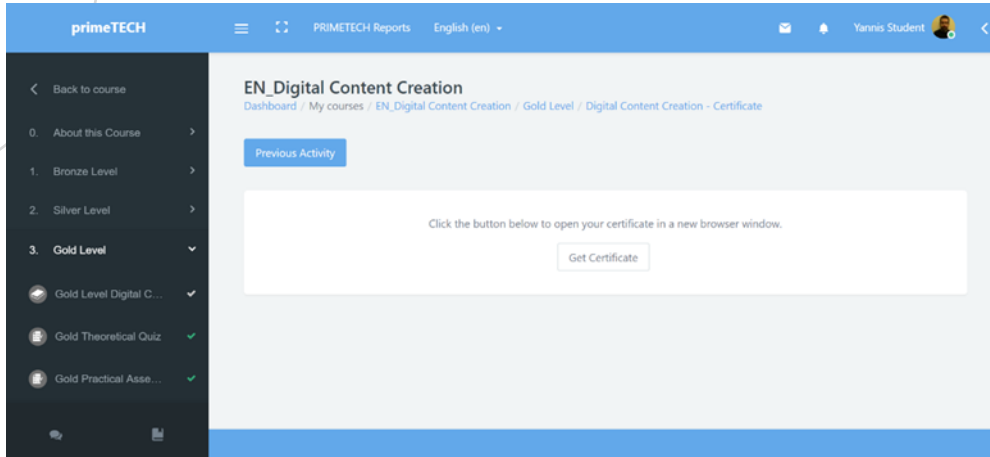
primeTECH

PRIMETECH Reports English (en)

Yannis Student

Back to course

0. About this Course

1. Bronze Level

2. Silver Level

3. Gold Level

Gold Level Digital C...

Gold Theoretical Quiz

Gold Practical Asse...

EN_Digital Content Creation

Dashboard / My courses / EN_Digital Content Creation / Gold Level / Digital Content Creation - Certificate

Previous Activity

Click the button below to open your certificate in a new browser window.

Get Certificate